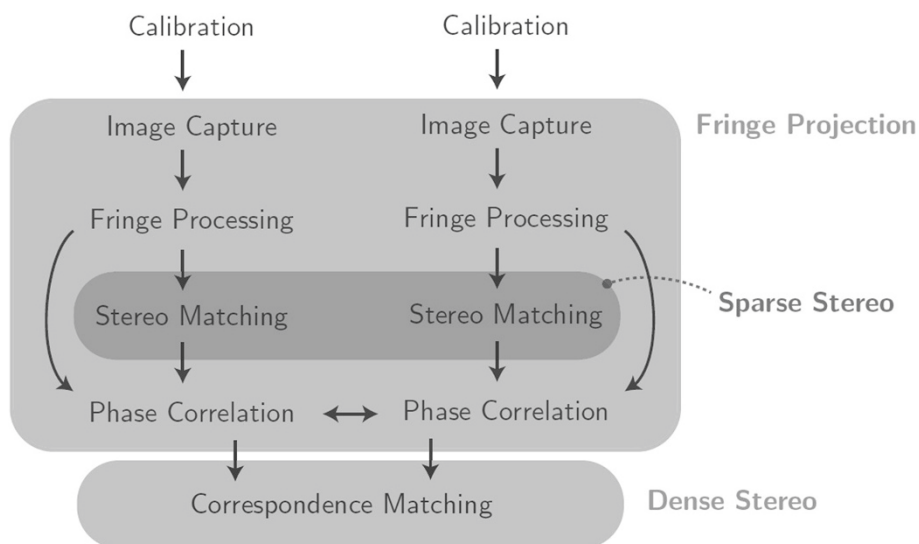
Calibration

Calibration

Image Capture

Image Capture

Fringe Projection

Fringe Processing

Fringe Processing

Stereo Matching

Stereo Matching

Sparse Stereo

Phase Correlation

Phase Correlation

Correspondence Matching

Dense Stereo